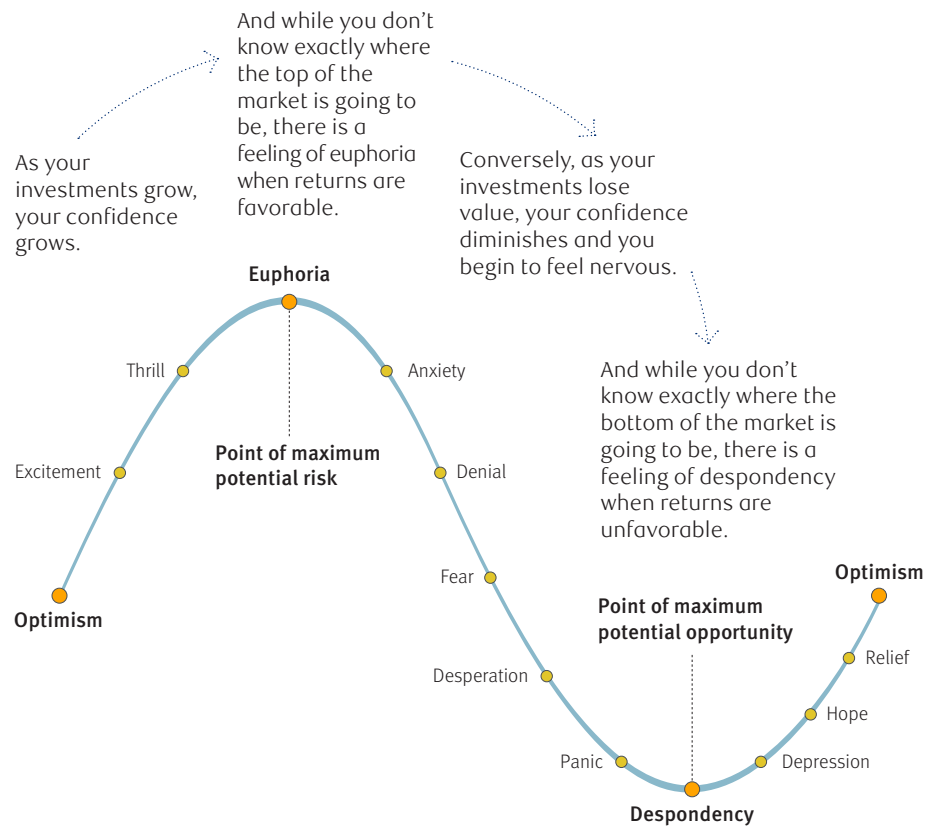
As your investments grow, your confidence grows.

And while you don't know exactly where the top of the market is going to be, there is a feeling of euphoria when returns are favorable.

Conversely, as your investments lose value, your confidence diminishes and you begin to feel nervous.

And while you don't know exactly where the bottom of the market is going to be, there is a feeling of despondency when returns are unfavorable.

Euphoria

Thrill

Anxiety

Point of maximum potential risk

Excitement

Denial

Fear

Optimism

Optimism

Point of maximum potential opportunity

Relief

Desperation

Hope

Panic

Depression

Despondency